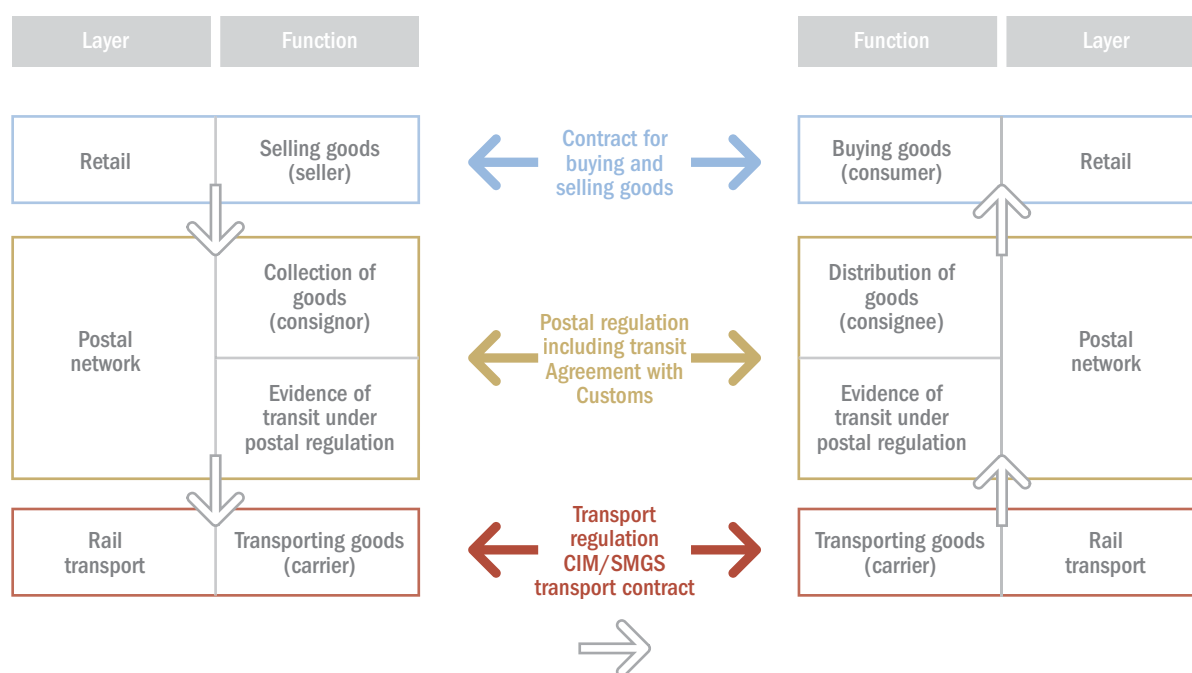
| Layer | Function |
|---|---|
| Retail | Selling goods (seller) |
| Postal network | Collection of goods (consignor) |
| | Evidence of transit under postal regulation |
| Rail transport | Transporting goods (carrier) |

Contract for buying and selling goods

Postal regulation including transit Agreement with Customs

Transport regulation CIM/SMGS transport contract

| Function | Layer |
|---|---|
| Buying goods (consumer) | Retail |
| Distribution of goods (consignee) | Postal network |
| Evidence of transit under postal regulation | |
| Transporting goods (carrier) | Rail transport |